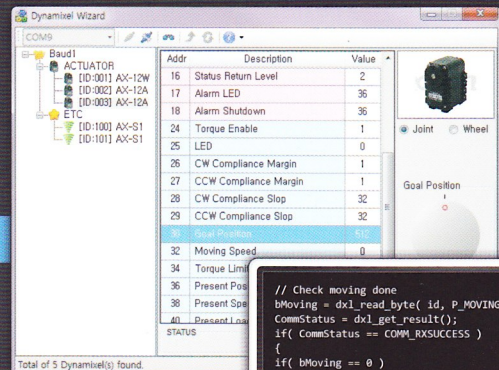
Dynamixel Wizard

COM9

Baud1
ACTUATOR
[ID:001] AX-12W
[ID:002] AX-12A
[ID:003] AX-12A
ETC
[ID:100] AX-S1
[ID:101] AX-S1

| Addr | Description | Value |
|---|---|---|
| 16 | Status Return Level | 2 |
| 17 | Alarm LED | 36 |
| 18 | Alarm Shutdown | 36 |
| 24 | Torque Enable | 1 |
| 25 | LED | 0 |
| 26 | CW Compliance Margin | 1 |
| 27 | CCW Compliance Margin | 1 |
| 28 | CW Compliance Slop | 32 |
| 29 | CCW Compliance Slop | 32 |
| 30 | Goal Position | 512 |
| 32 | Moving Speed | 0 |
| 34 | Torque Limi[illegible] | |
| 36 | Present Pos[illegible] | |
| 38 | Present Spe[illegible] | |
| 40 | Present Loa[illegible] | |

STATUS

Joint Wheel

Goal Position

Total of 5 Dynamixel(s) found.

// Check moving done
bMoving = dxl_read_byte( id, P_MOVING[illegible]
CommStatus = dxl_get_result();
if( CommStatus == COMM_RXSUCCESS )
{
if( bMoving == 0 )